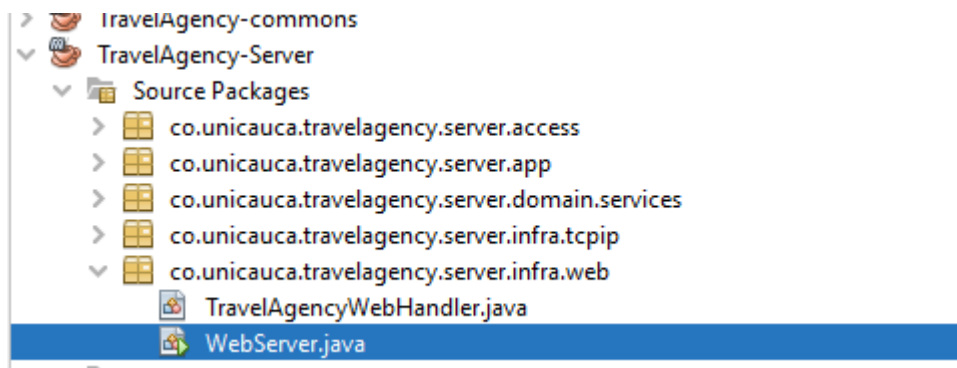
TravelAgency-commons
TravelAgency-Server
Source Packages
co.unicauca.travelagency.server.access
co.unicauca.travelagency.server.app
co.unicauca.travelagency.server.domain.services
co.unicauca.travelagency.server.infra.tcpip
co.unicauca.travelagency.server.infra.web
TravelAgencyWebHandler.java
WebServer.java